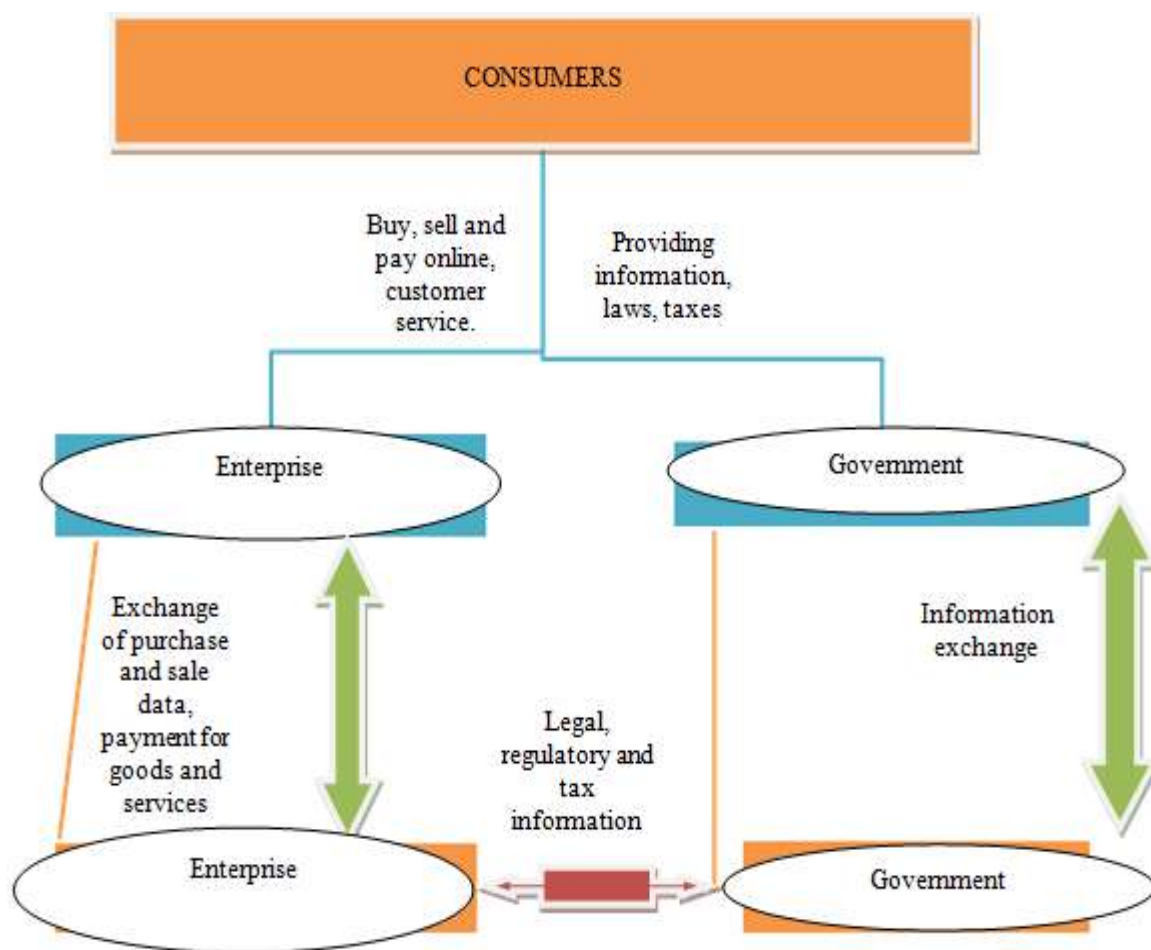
CONSUMERS

Buy, sell and pay online, customer service.

Providing information, laws, taxes

Enterprise

Government

Exchange of purchase and sale data, payment for goods and services

Information exchange

Legal, regulatory and tax information

Enterprise

Government